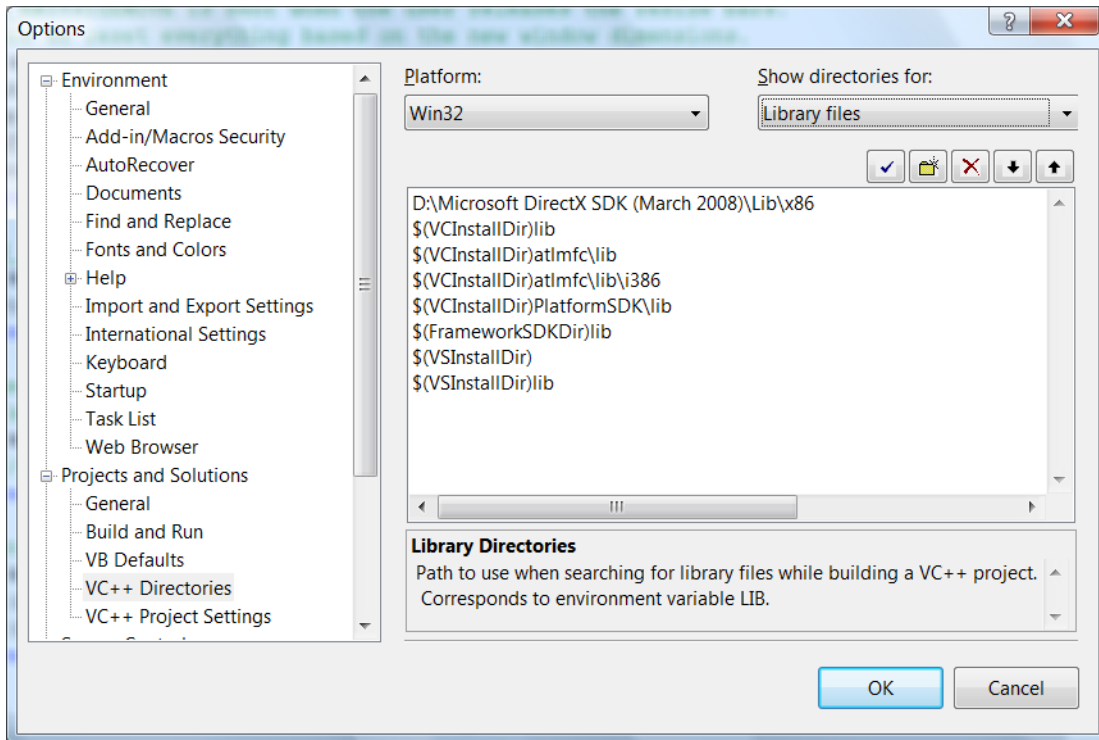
Options

?

Environment
General
Add-in/Macros Security
AutoRecover
Documents
Find and Replace
Fonts and Colors
Help
Import and Export Settings
International Settings
Keyboard
Startup
Task List
Web Browser
Projects and Solutions
General
Build and Run
VB Defaults
VC++ Directories
VC++ Project Settings
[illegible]

Platform:
Win32

Show directories for:
Library files

D:\Microsoft DirectX SDK (March 2008)\Lib\x86
$(VCInstallDir)lib
$(VCInstallDir)atlmfc\lib
$(VCInstallDir)atlmfc\lib\i386
$(VCInstallDir)PlatformSDK\lib
$(FrameworkSDKDir)lib
$(VSInstallDir)
$(VSInstallDir)lib

Library Directories
Path to use when searching for library files while building a VC++ project. Corresponds to environment variable LIB.

OK
Cancel